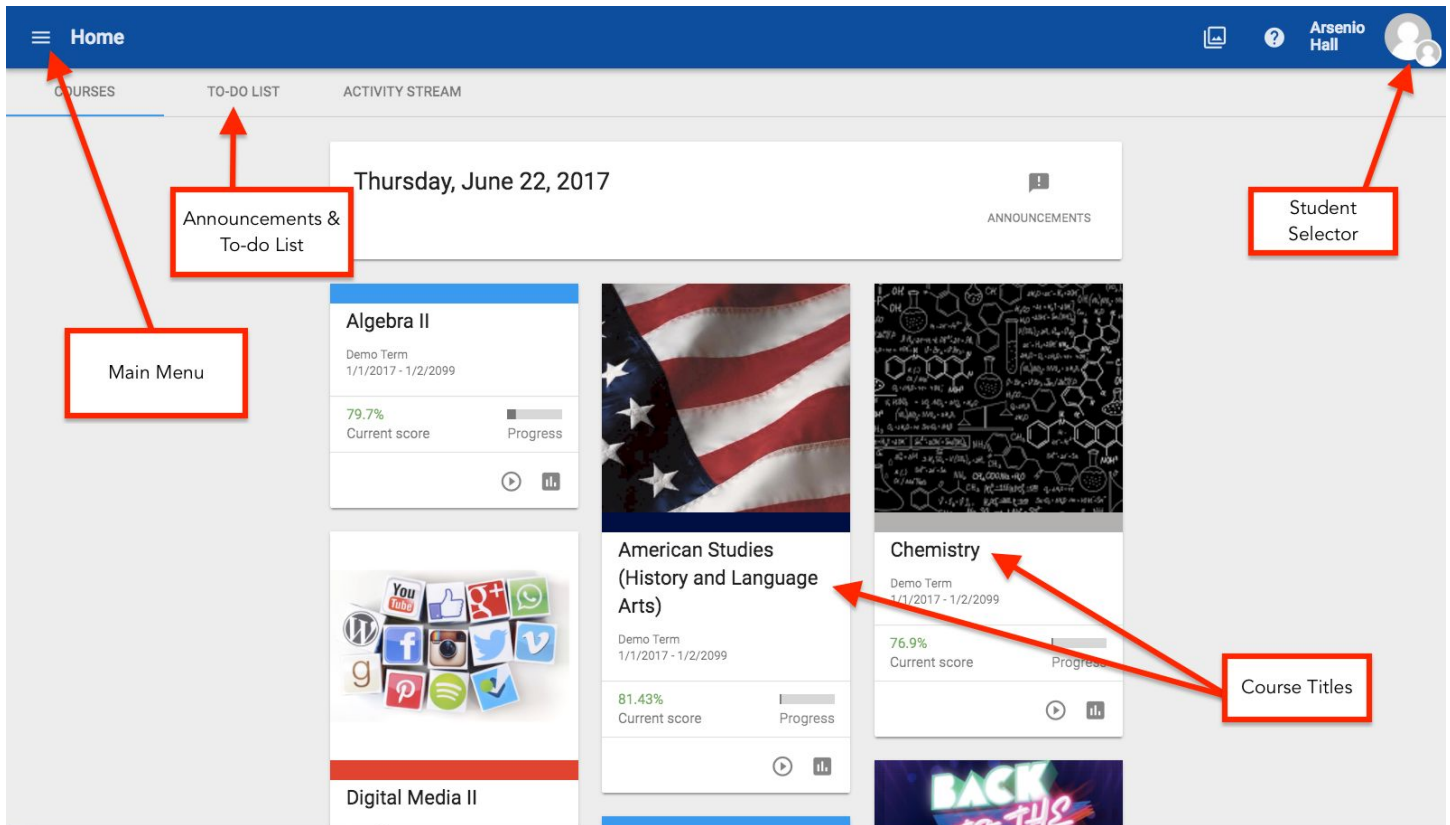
Home

Arsenio Hall

COURSES TO-DO LIST ACTIVITY STREAM

Thursday, June 22, 2017

ANNOUNCEMENTS

Announcements & To-do List

Student Selector

Main Menu

Algebra II
Demo Term
1/1/2017 - 1/2/2099
79.7%
Current score
Progress

American Studies (History and Language Arts)
Demo Term
1/1/2017 - 1/2/2099
81.43%
Current score
Progress

Chemistry
Demo Term
1/1/2017 - 1/2/2099
76.9%
Current score
Progress

Course Titles

Digital Media II